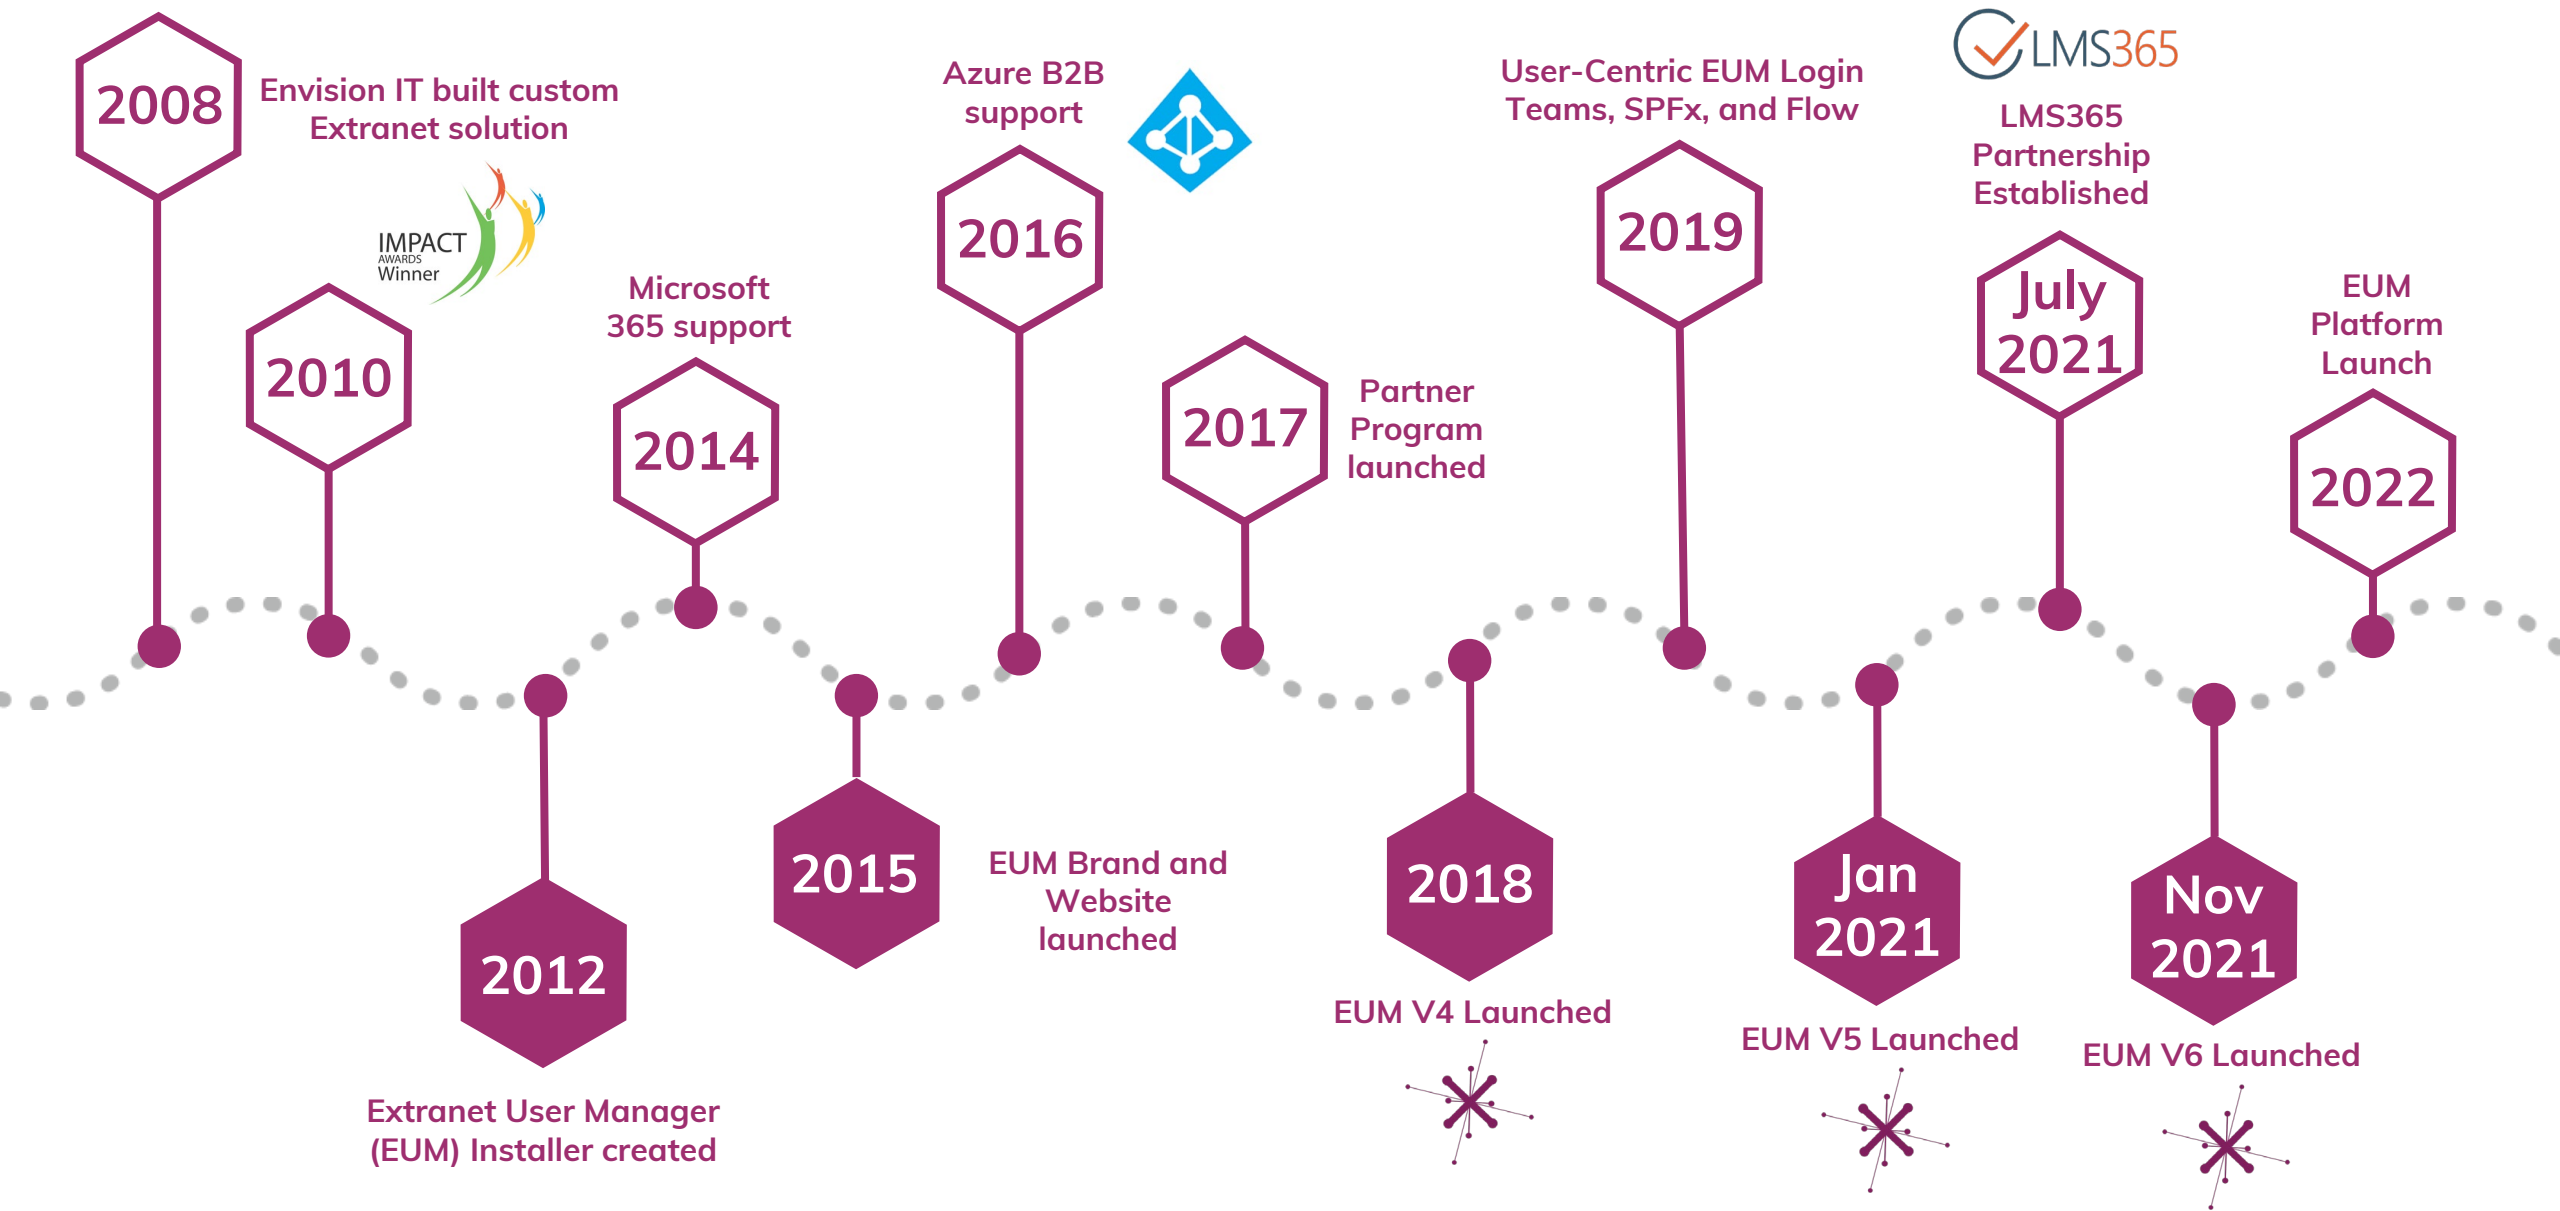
2008
Envision IT built custom Extranet solution

IMPACT AWARDS Winner

2010

2012
Extranet User Manager (EUM) Installer created

Microsoft 365 support

2014

2015
EUM Brand and Website launched

Azure B2B support

2016

2017
Partner Program launched

2018
EUM V4 Launched

User-Centric EUM Login Teams, SPFx, and Flow

2019

LMS365

LMS365 Partnership Established

July 2021

Jan 2021
EUM V5 Launched

Nov 2021
EUM V6 Launched

EUM Platform Launch

2022